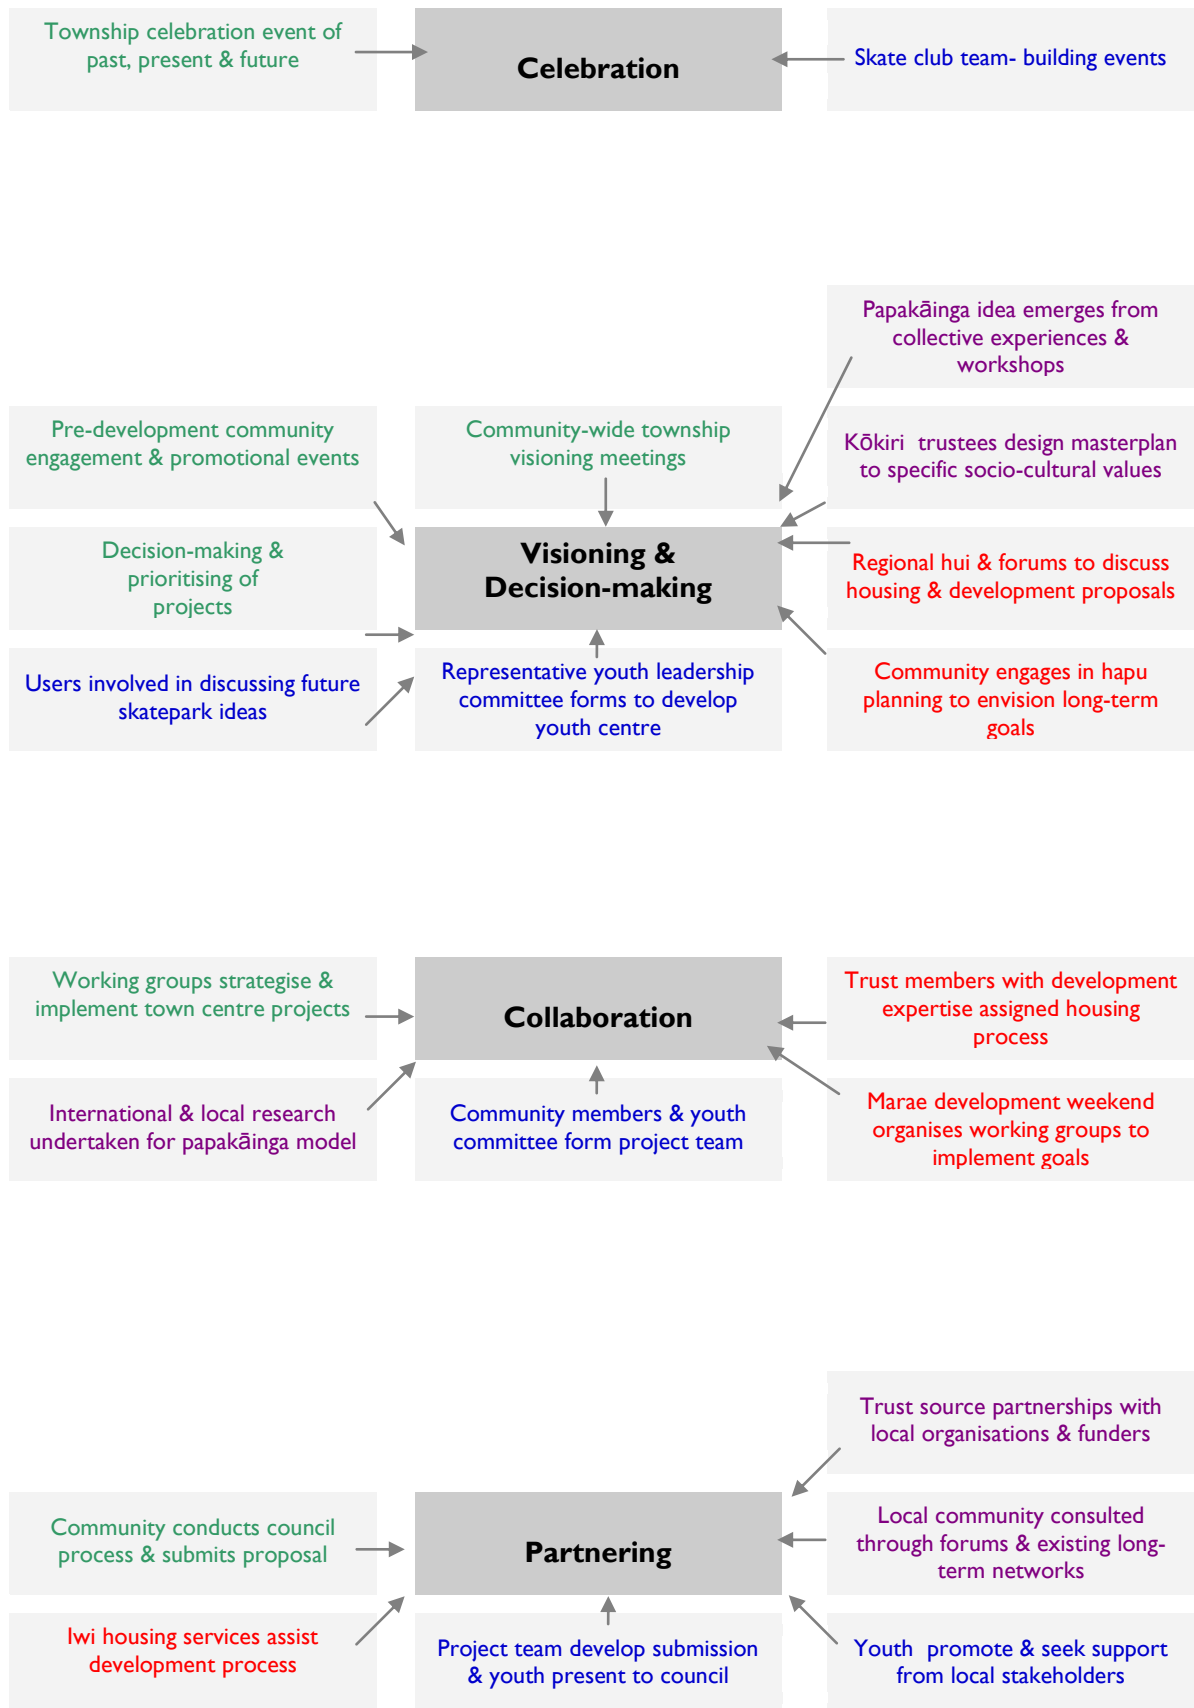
Township celebration event of past, present & future

Celebration

Skate club team- building events

Papakāinga idea emerges from collective experiences & workshops

Pre-development community engagement & promotional events

Community-wide township visioning meetings

Kōkiri trustees design masterplan to specific socio-cultural values

Decision-making & prioritising of projects

Visioning & Decision-making

Regional hui & forums to discuss housing & development proposals

Users involved in discussing future skatepark ideas

Representative youth leadership committee forms to develop youth centre

Community engages in hapu planning to envision long-term goals

Working groups strategise & implement town centre projects

Collaboration

Trust members with development expertise assigned housing process

International & local research undertaken for papakāinga model

Community members & youth committee form project team

Marae development weekend organises working groups to implement goals

Trust source partnerships with local organisations & funders

Community conducts council process & submits proposal

Partnering

Local community consulted through forums & existing long-term networks

Iwi housing services assist development process

Project team develop submission & youth present to council

Youth promote & seek support from local stakeholders